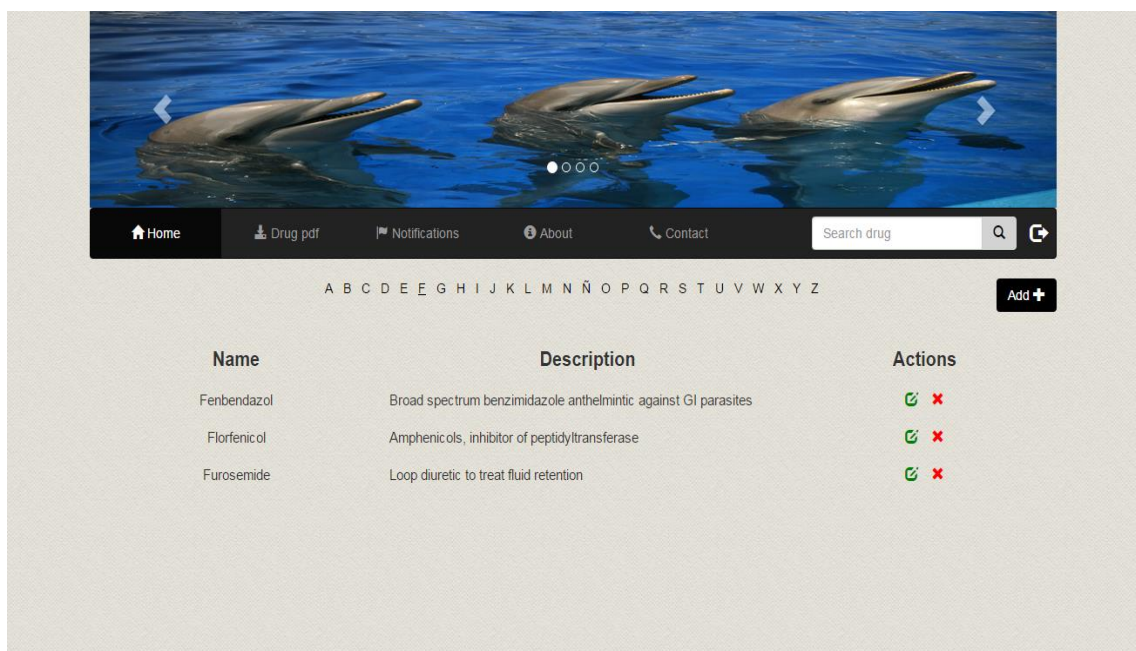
Home Drug pdf Notifications About Contact Search drug

A B C D E F G H I J K L M N Ñ O P Q R S T U V W X Y Z

Add

| Name | Description | Actions |
|---|---|---|
| Fenbendazol | Broad spectrum benzimidazole anthelmintic against GI parasites | |
| Florfenicol | Amphenicols, inhibitor of peptidyltransferase | |
| Furosemide | Loop diuretic to treat fluid retention | |